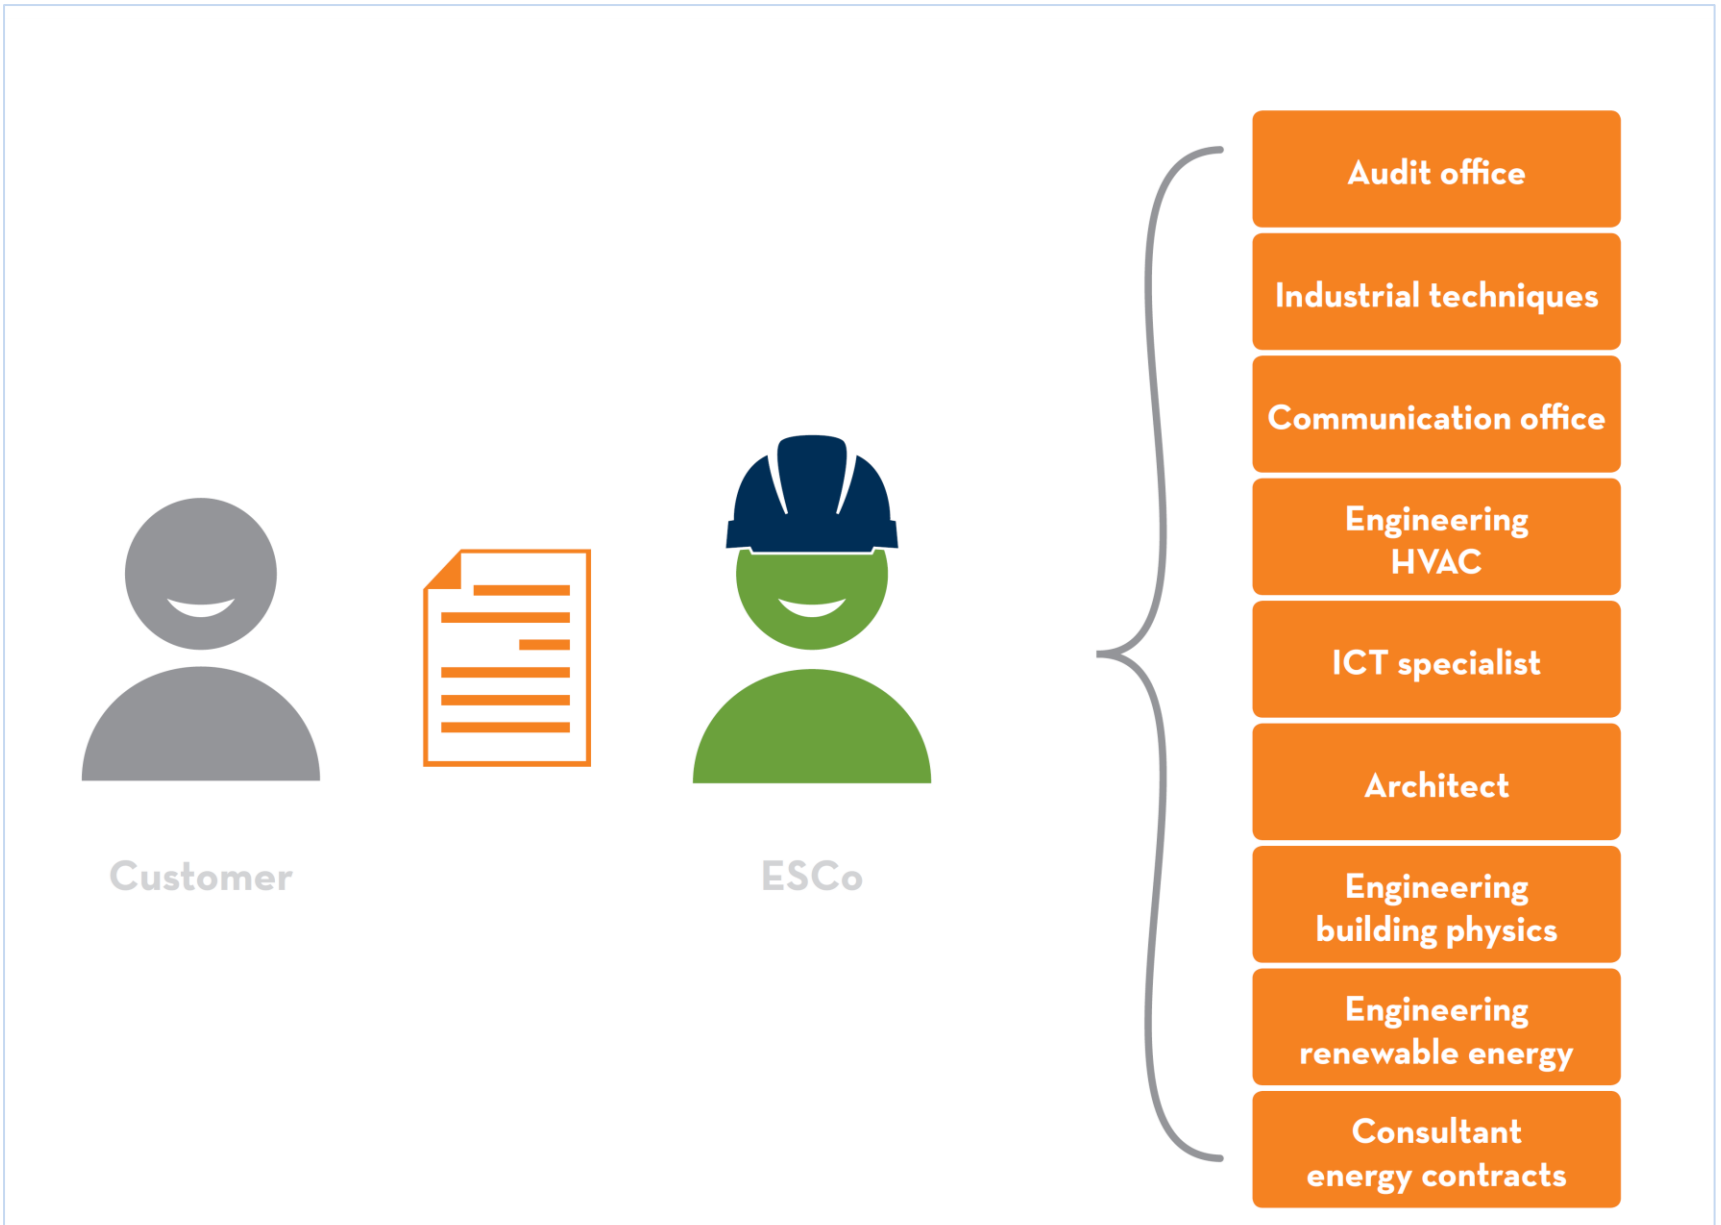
Customer

ESCo

Audit office

Industrial techniques

Communication office

Engineering HVAC

ICT specialist

Architect

Engineering building physics

Engineering renewable energy

Consultant energy contracts